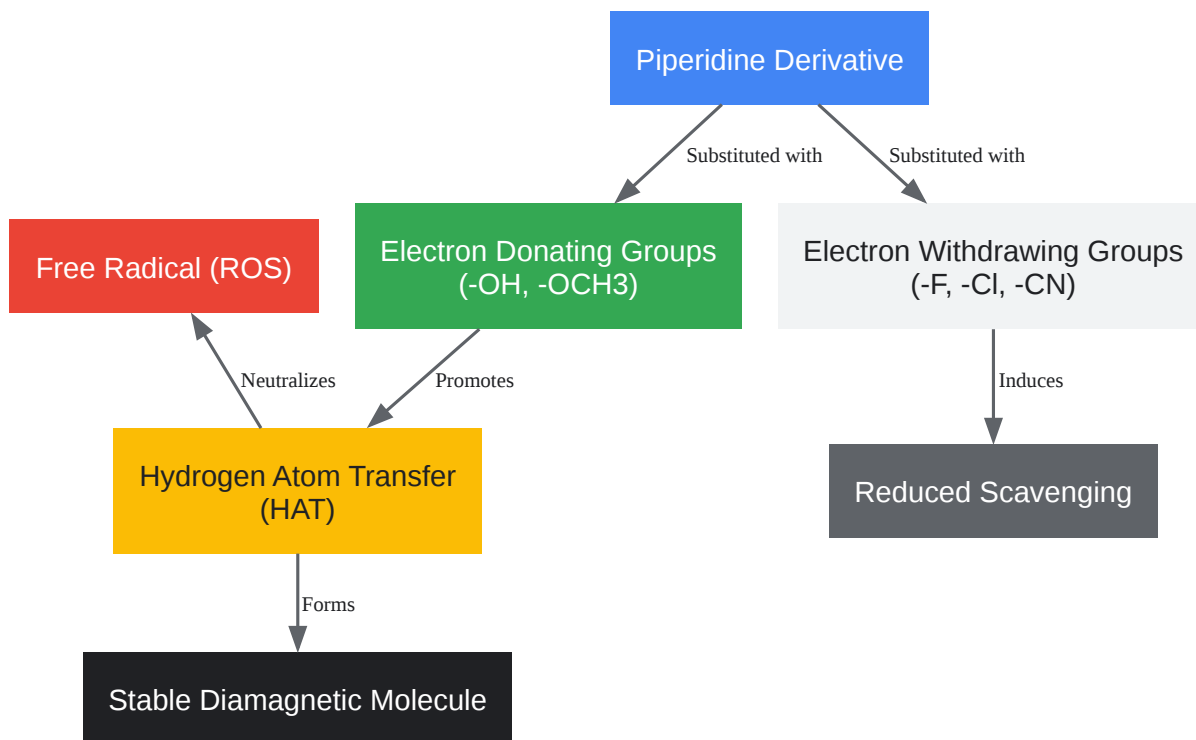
Piperidine Derivative

Substituted with

Substituted with

Free Radical (ROS)

Electron Donating Groups (-OH, -OCH3)

Electron Withdrawing Groups (-F, -Cl, -CN)

Neutralizes

Promotes

Induces

Hydrogen Atom Transfer (HAT)

Reduced Scavenging

Forms

Stable Diamagnetic Molecule